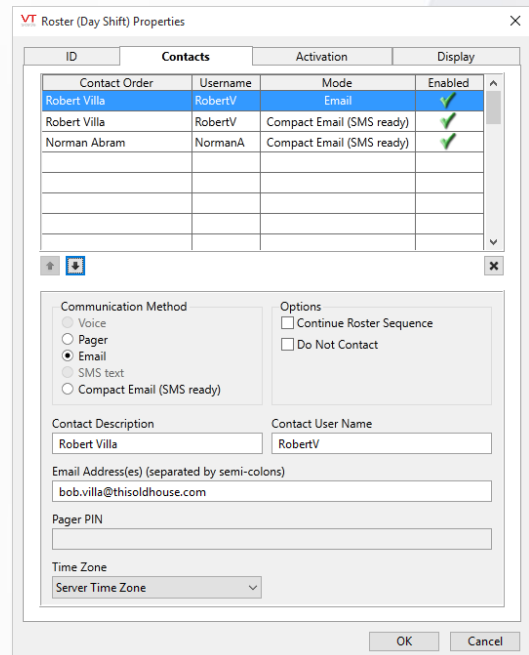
VT Roster (Day Shift) Properties

ID | Contacts | Activation | Display

| Contact Order | Username | Mode | Enabled |
|---|---|---|---|
| Robert Villa | RobertV | Email | ✓ |
| Robert Villa | RobertV | Compact Email (SMS ready) | ✓ |
| Norman Abram | NormanA | Compact Email (SMS ready) | ✓ |
| | | | |
| | | | |
| | | | |
| | | | |
| | | | |

Communication Method
Voice
Pager
Email
SMS text
Compact Email (SMS ready)

Options
Continue Roster Sequence
Do Not Contact

Contact Description
Robert Villa

Contact User Name
RobertV

Email Address(es) (separated by semi-colons)
bob.villa@thisoldhouse.com

Pager PIN

Time Zone
Server Time Zone

OK
Cancel